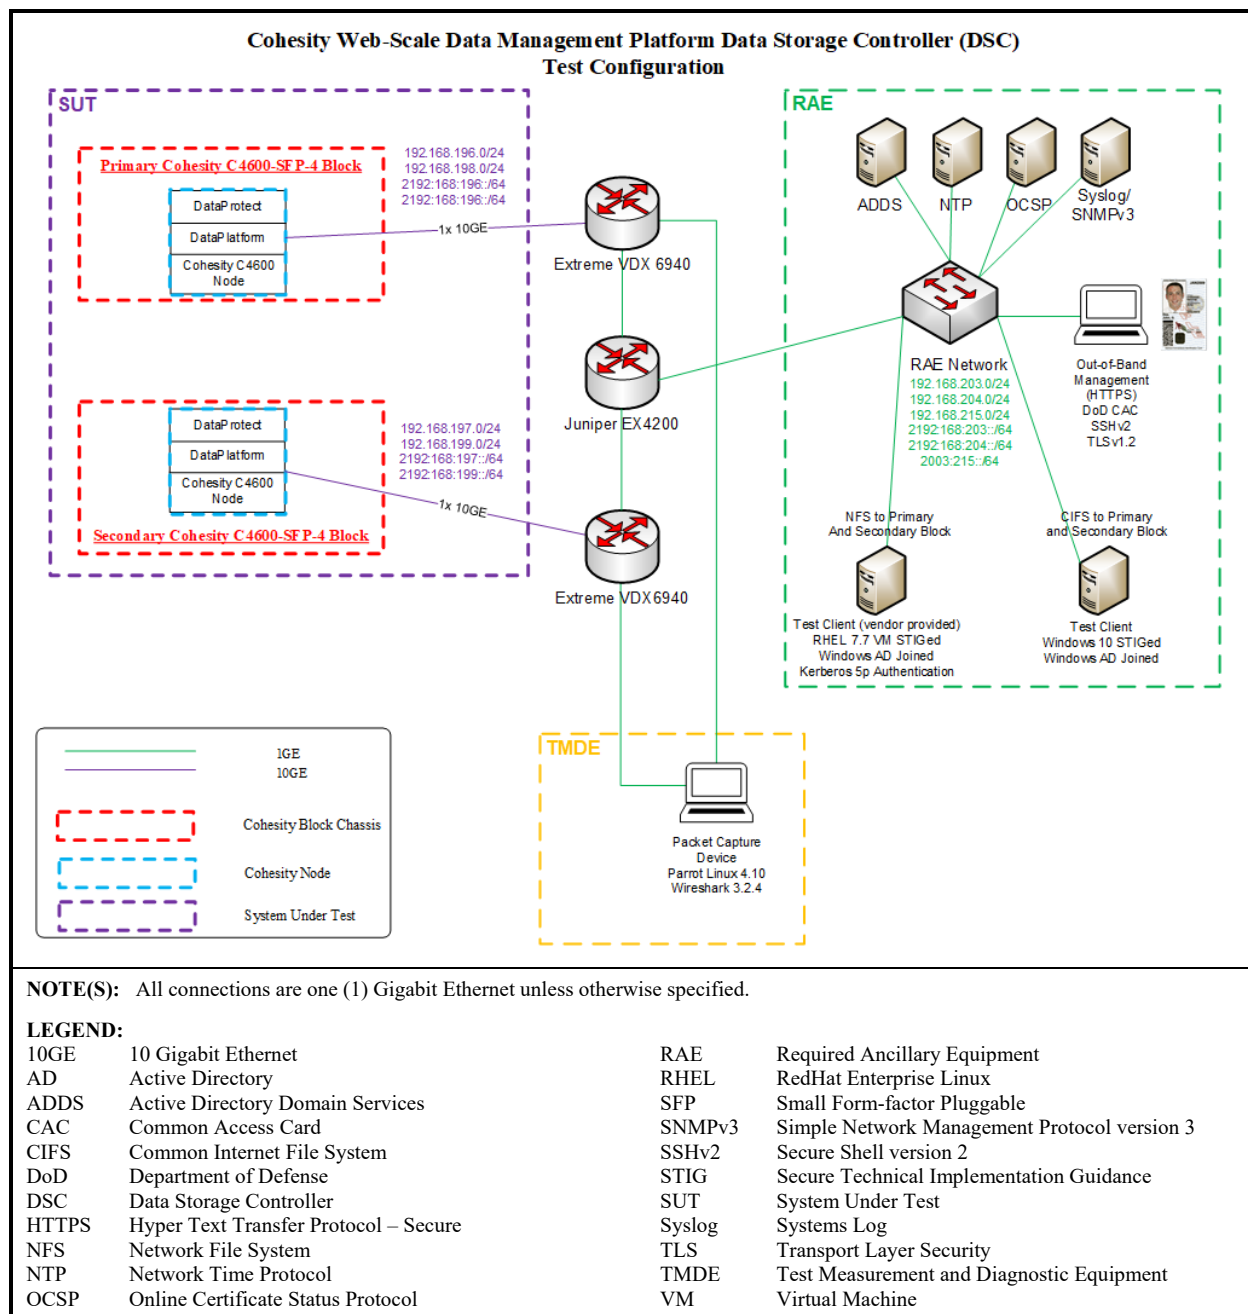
Cohesity Web-Scale Data Management Platform Data Storage Controller (DSC)
Test Configuration

SUT

Primary Cohesity C4600-SFP-4 Block

DataProtect
DataPlatform
Cohesity C4600 Node

192.168.196.0/24
192.168.198.0/24
2192:168:196::/64
2192:168:196::/64

1x 10GE

Extreme VDX 6940

DataProtect
DataPlatform
Cohesity C4600 Node

192.168.197.0/24
192.168.199.0/24
2192:168:197::/64
2192:168:199::/64

1x 10GE

Secondary Cohesity C4600-SFP-4 Block

Juniper EX4200

Extreme VDX6940

RAE

ADDS
NTP
OCSP
Syslog/ SNMPv3

RAE Network
192.168.203.0/24
192.168.204.0/24
192.168.215.0/24
2192:168:203::/64
2192:168:204::/64
2003:215::/64

Out-of-Band Management (HTTPS)
DoD CAC
SSHv2
TLSv1.2

NFS to Primary And Secondary Block

CIFS to Primary and Secondary Block

Test Client (vendor provided)
RHEL 7.7 VM STIGed
Windows AD Joined
Kerberos 5p Authentication

Test Client
Windows 10 STIGed
Windows AD Joined

1GE
10GE
Cohesity Block Chassis
Cohesity Node
System Under Test

TMDE

Packet Capture Device
Parrot Linux 4.10
Wireshark 3.2.4

NOTE(S): All connections are one (1) Gigabit Ethernet unless otherwise specified.

LEGEND:
10GE 10 Gigabit Ethernet
AD Active Directory
ADDS Active Directory Domain Services
CAC Common Access Card
CIFS Common Internet File System
DoD Department of Defense
DSC Data Storage Controller
HTTPS Hyper Text Transfer Protocol – Secure
NFS Network File System
NTP Network Time Protocol
OCSP Online Certificate Status Protocol

RAE Required Ancillary Equipment
RHEL RedHat Enterprise Linux
SFP Small Form-factor Pluggable
SNMPv3 Simple Network Management Protocol version 3
SSHv2 Secure Shell version 2
STIG Secure Technical Implementation Guidance
SUT System Under Test
Syslog Systems Log
TLS Transport Layer Security
TMDE Test Measurement and Diagnostic Equipment
VM Virtual Machine